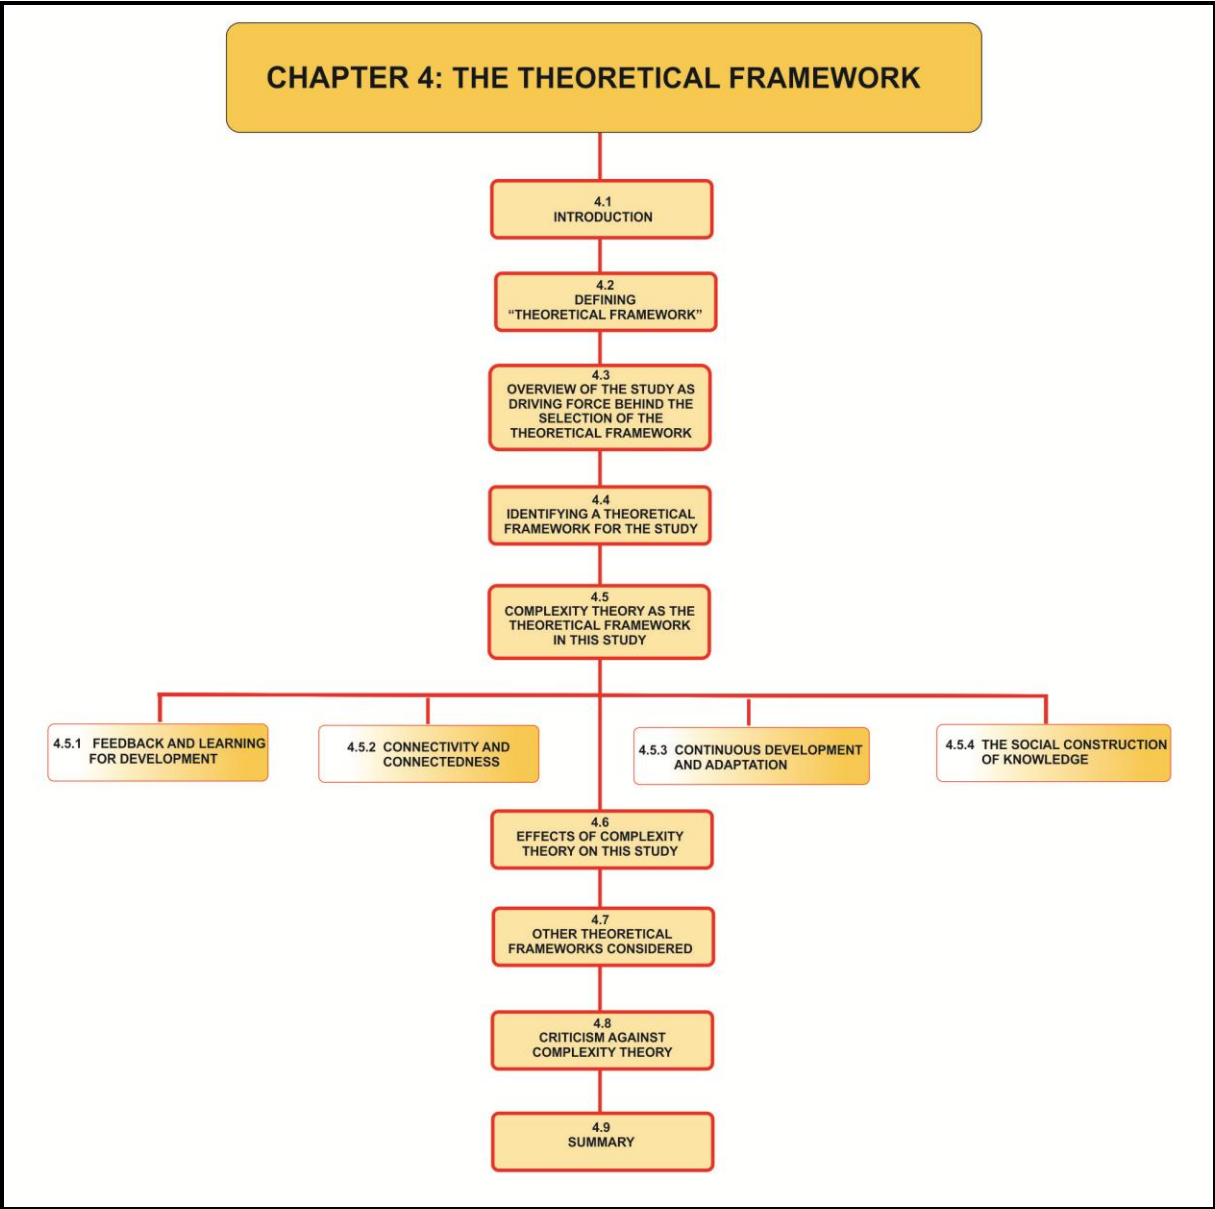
CHAPTER 4: THE THEORETICAL FRAMEWORK

4.1
INTRODUCTION

4.2
DEFINING
"THEORETICAL FRAMEWORK"

4.3
OVERVIEW OF THE STUDY AS DRIVING FORCE BEHIND THE SELECTION OF THE THEORETICAL FRAMEWORK

4.4
IDENTIFYING A THEORETICAL FRAMEWORK FOR THE STUDY

4.5
COMPLEXITY THEORY AS THE THEORETICAL FRAMEWORK IN THIS STUDY

4.5.1 FEEDBACK AND LEARNING FOR DEVELOPMENT

4.5.2 CONNECTIVITY AND CONNECTEDNESS

4.5.3 CONTINUOUS DEVELOPMENT AND ADAPTATION

4.5.4 THE SOCIAL CONSTRUCTION OF KNOWLEDGE

4.6
EFFECTS OF COMPLEXITY THEORY ON THIS STUDY

4.7
OTHER THEORETICAL FRAMEWORKS CONSIDERED

4.8
CRITICISM AGAINST COMPLEXITY THEORY

4.9
SUMMARY